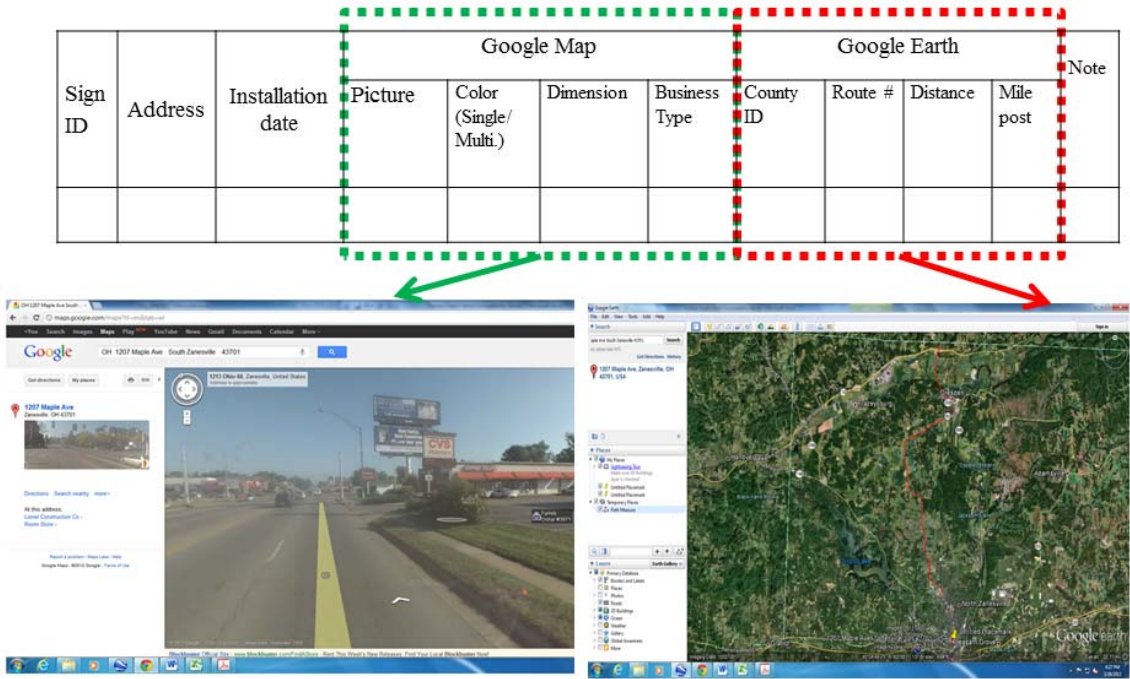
| Sign ID | Address | Installation date | Google Map | | | | Google Earth | | | | Note |
|---|---|---|---|---|---|---|---|---|---|---|---|
| | | | Picture | Color (Single/ Multi.) | Dimension | Business Type | County ID | Route # | Distance | Mile post | |
| | | | | | | | | | | | |

OH 1207 Maple Ave South Zanesville 43701

maps.google.com

+You Search Images Maps Play YouTube News Gmail Documents Calendar More

Google

Get directions My places

1207 Maple Ave
Zanesville, OH 43701

1213 Ohio 60, Zanesville, United States
Address is approximate

Directions Search nearby more

At this address:
Lowe Construction Co
Room Store

Google Earth

File Edit View Tools Add Help

Search

1207 Maple Ave, Zanesville, OH 43701, USA

Places

My Places
Sightseeing Tour
Temporary Places

Layers

Primary Database
Borders and Labels
Places
Photos
Roads
3D Buildings
Ocean
Weather
Gallery
Global Awareness
More

North Zanesville

Google earth